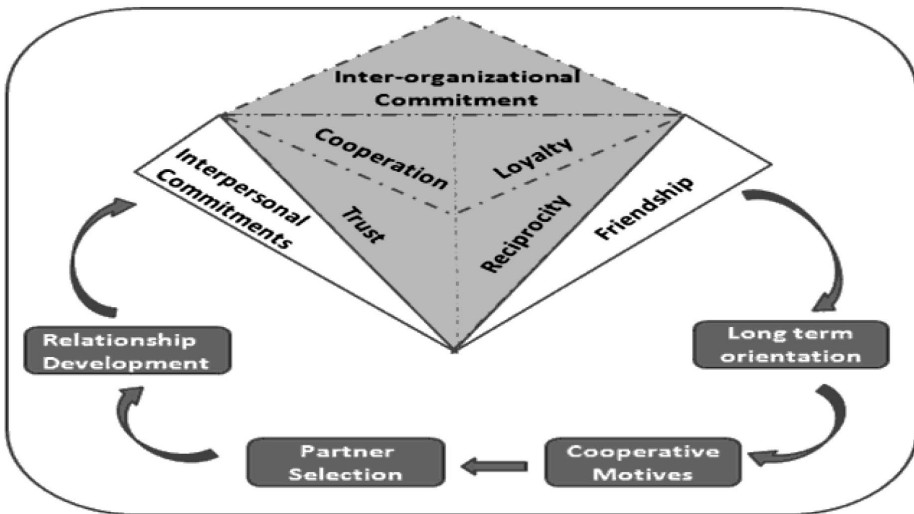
Inter-organizational Commitment

Cooperation

Loyalty

Interpersonal Commitments

Trust

Reciprocity

Friendship

Relationship Development

Long term orientation

Partner Selection

Cooperative Motives